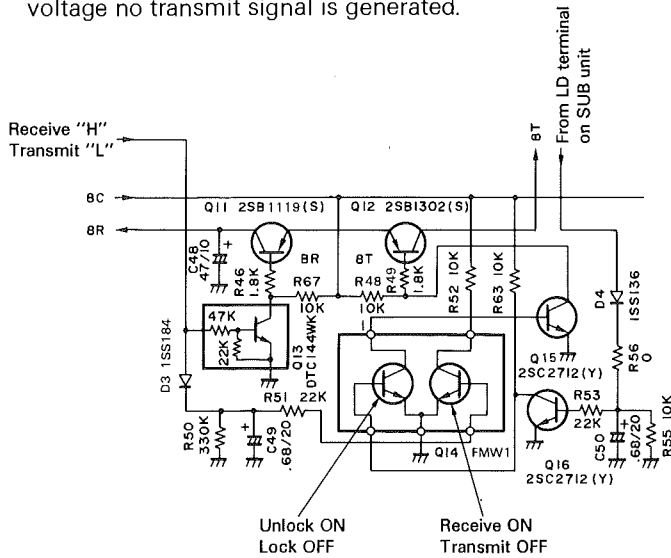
voltage no transmit signal is generated.

From LD terminal on SUB unit

Receive "H" Transmit "L"

8T

8C

8R

Q11 2SB1119(S)

Q12 2SB1302(S)

C48 47/10

R46 1.8K

8R

R67 10K

8T

R48 10K

R49 1.8K

R52 10K

R63 10K

D4 1SS136

47K

22K

Q13 DTC144WK

D3 1SS184

Q15 2SC2712(Y)

R56 0

R51 22K

R50 330K

C49 .68/20

Q14 FMW1

R53 22K

C50 .68/20

R55 10K

Q16 2SC2712(Y)

Unlock ON Lock OFF

Receive ON Transmit OFF